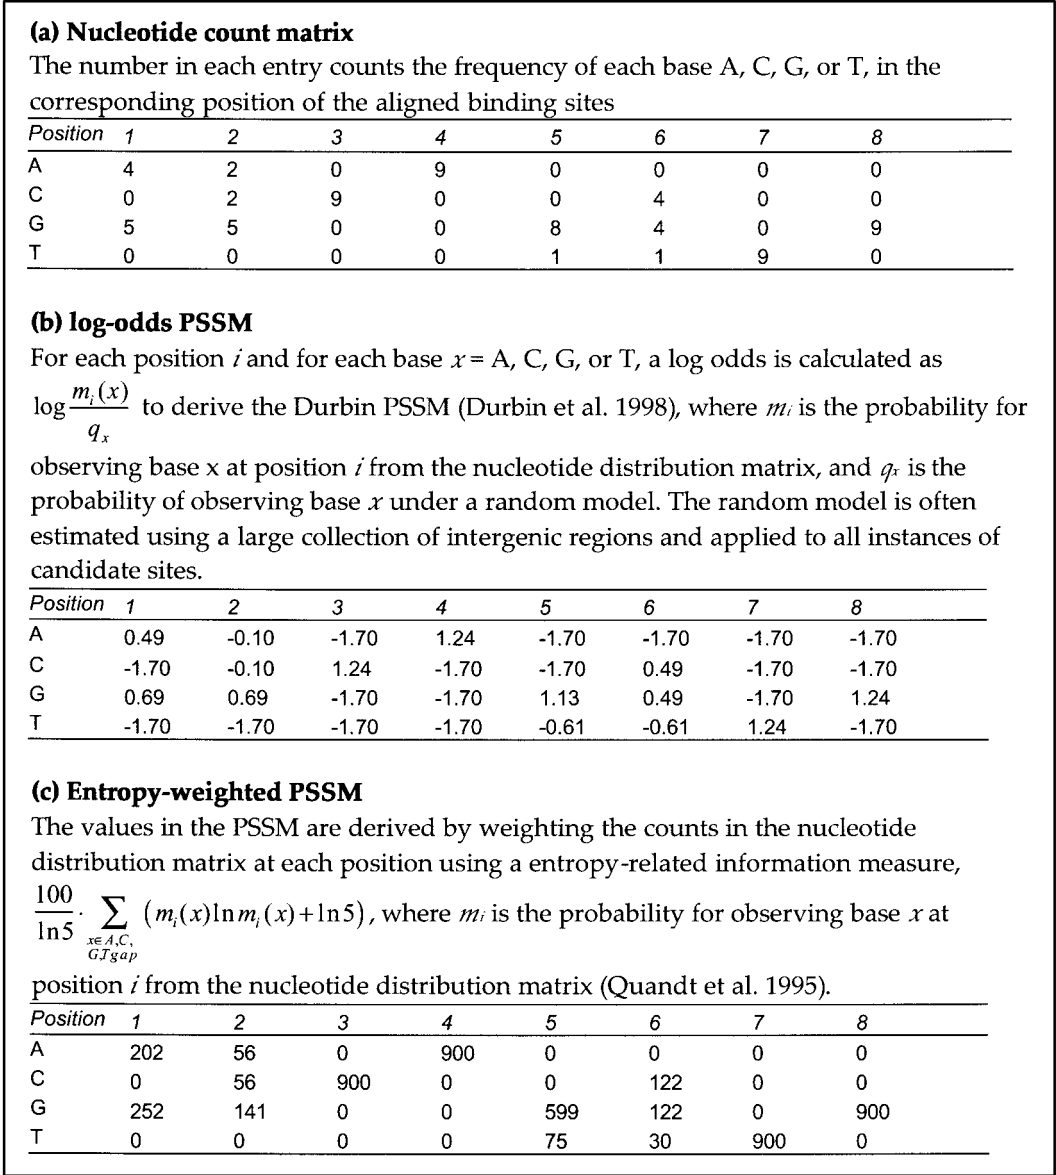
**(a) Nucleotide count matrix**

The number in each entry counts the frequency of each base A, C, G, or T, in the corresponding position of the aligned binding sites

| Position | 1 | 2 | 3 | 4 | 5 | 6 | 7 | 8 |
|---|---|---|---|---|---|---|---|---|
| A | 4 | 2 | 0 | 9 | 0 | 0 | 0 | 0 |
| C | 0 | 2 | 9 | 0 | 0 | 4 | 0 | 0 |
| G | 5 | 5 | 0 | 0 | 8 | 4 | 0 | 9 |
| T | 0 | 0 | 0 | 0 | 1 | 1 | 9 | 0 |

**(b) log-odds PSSM**

For each position $i$ and for each base $x$ = A, C, G, or T, a log odds is calculated as $\log\frac{m_i(x)}{q_x}$ to derive the Durbin PSSM (Durbin et al. 1998), where $m_i$ is the probability for observing base x at position $i$ from the nucleotide distribution matrix, and $q_x$ is the probability of observing base $x$ under a random model. The random model is often estimated using a large collection of intergenic regions and applied to all instances of candidate sites.

| Position | 1 | 2 | 3 | 4 | 5 | 6 | 7 | 8 |
|---|---|---|---|---|---|---|---|---|
| A | 0.49 | -0.10 | -1.70 | 1.24 | -1.70 | -1.70 | -1.70 | -1.70 |
| C | -1.70 | -0.10 | 1.24 | -1.70 | -1.70 | 0.49 | -1.70 | -1.70 |
| G | 0.69 | 0.69 | -1.70 | -1.70 | 1.13 | 0.49 | -1.70 | 1.24 |
| T | -1.70 | -1.70 | -1.70 | -1.70 | -0.61 | -0.61 | 1.24 | -1.70 |

**(c) Entropy-weighted PSSM**

The values in the PSSM are derived by weighting the counts in the nucleotide distribution matrix at each position using a entropy-related information measure, $\frac{100}{\ln 5}\cdot\sum_{x\in A,C,G,T,gap}\left(m_i(x)\ln m_i(x)+\ln 5\right)$, where $m_i$ is the probability for observing base $x$ at position $i$ from the nucleotide distribution matrix (Quandt et al. 1995).

| Position | 1 | 2 | 3 | 4 | 5 | 6 | 7 | 8 |
|---|---|---|---|---|---|---|---|---|
| A | 202 | 56 | 0 | 900 | 0 | 0 | 0 | 0 |
| C | 0 | 56 | 900 | 0 | 0 | 122 | 0 | 0 |
| G | 252 | 141 | 0 | 0 | 599 | 122 | 0 | 900 |
| T | 0 | 0 | 0 | 0 | 75 | 30 | 900 | 0 |